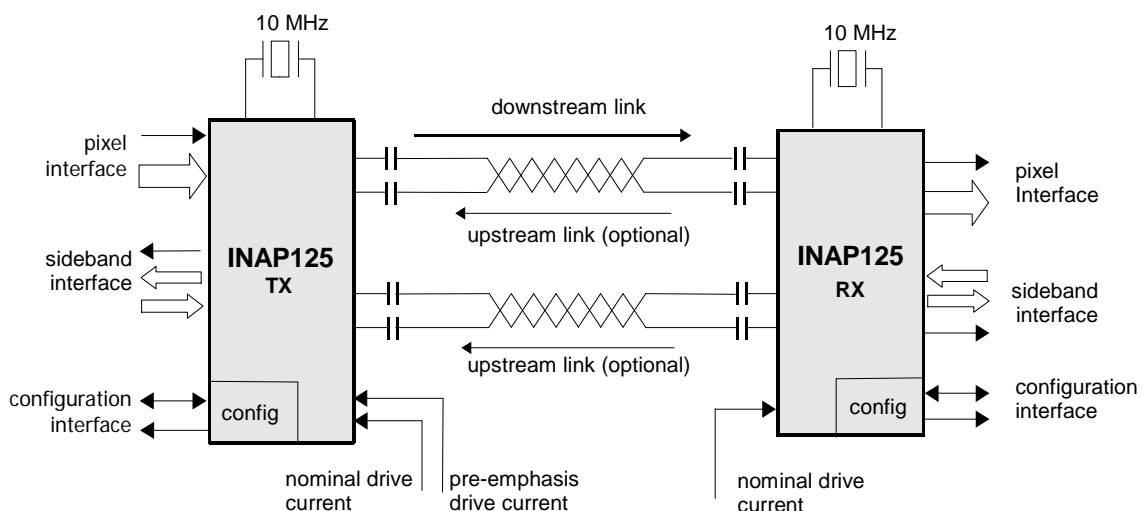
10 MHz

10 MHz

pixel interface

downstream link

pixel Interface

upstream link (optional)

sideband interface

INAP125 TX

INAP125 RX

sideband interface

upstream link (optional)

configuration interface

config

config

configuration interface

nominal drive current

pre-emphasis drive current

nominal drive current